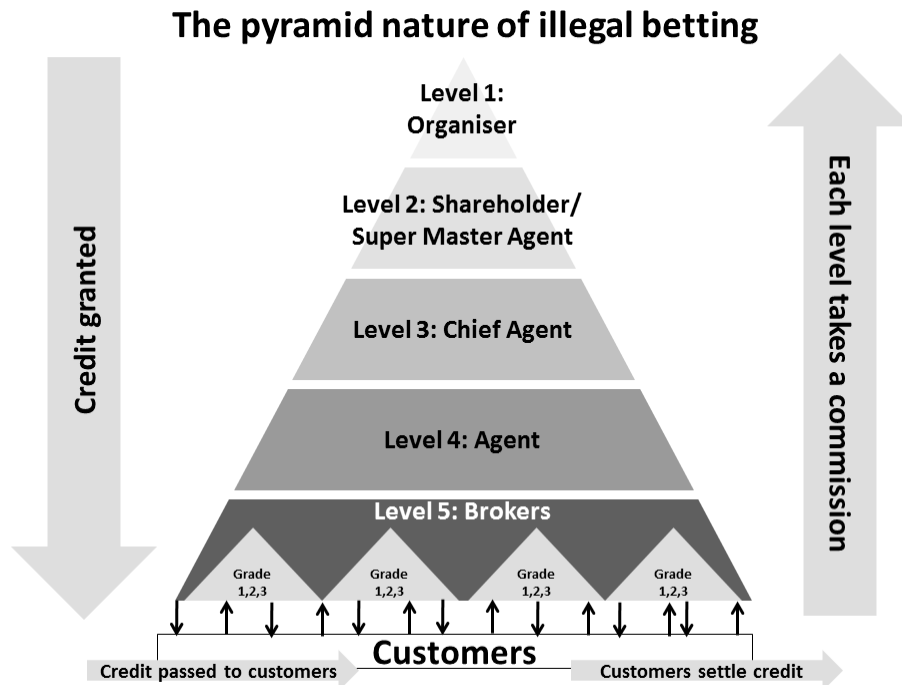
The pyramid nature of illegal betting

Credit granted

Level 1: Organiser

Level 2: Shareholder/ Super Master Agent

Level 3: Chief Agent

Level 4: Agent

Level 5: Brokers

Grade 1,2,3

Grade 1,2,3

Grade 1,2,3

Grade 1,2,3

Each level takes a commission

Customers

Credit passed to customers

Customers settle credit